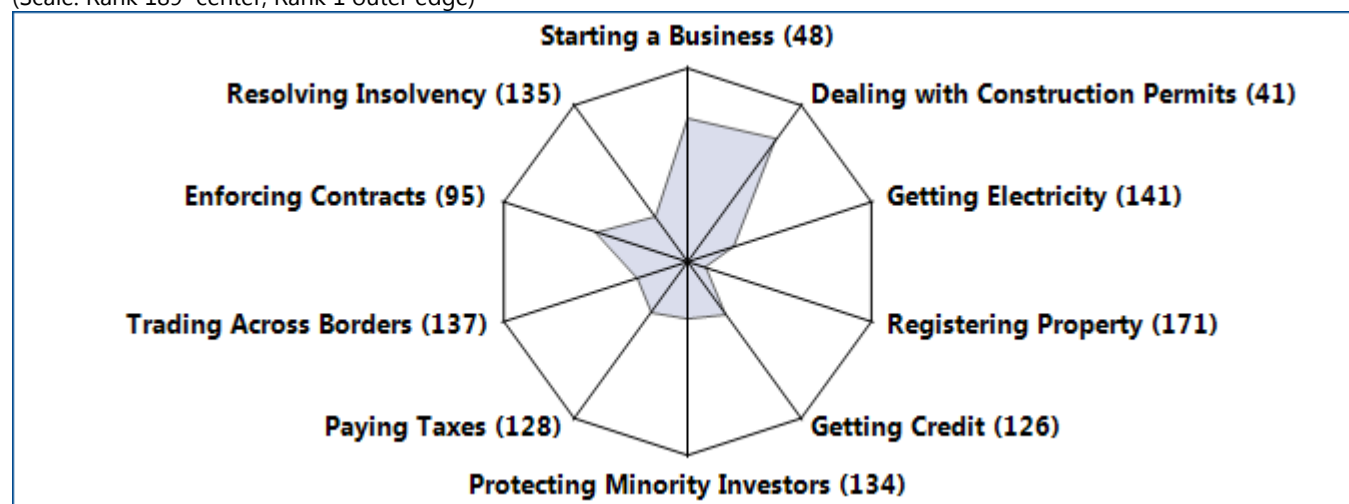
(Scale: Rank 189 center, Rank 1 outer edge)

Starting a Business (48)
Resolving Insolvency (135)
Dealing with Construction Permits (41)
Enforcing Contracts (95)
Getting Electricity (141)
Trading Across Borders (137)
Registering Property (171)
Paying Taxes (128)
Getting Credit (126)
Protecting Minority Investors (134)